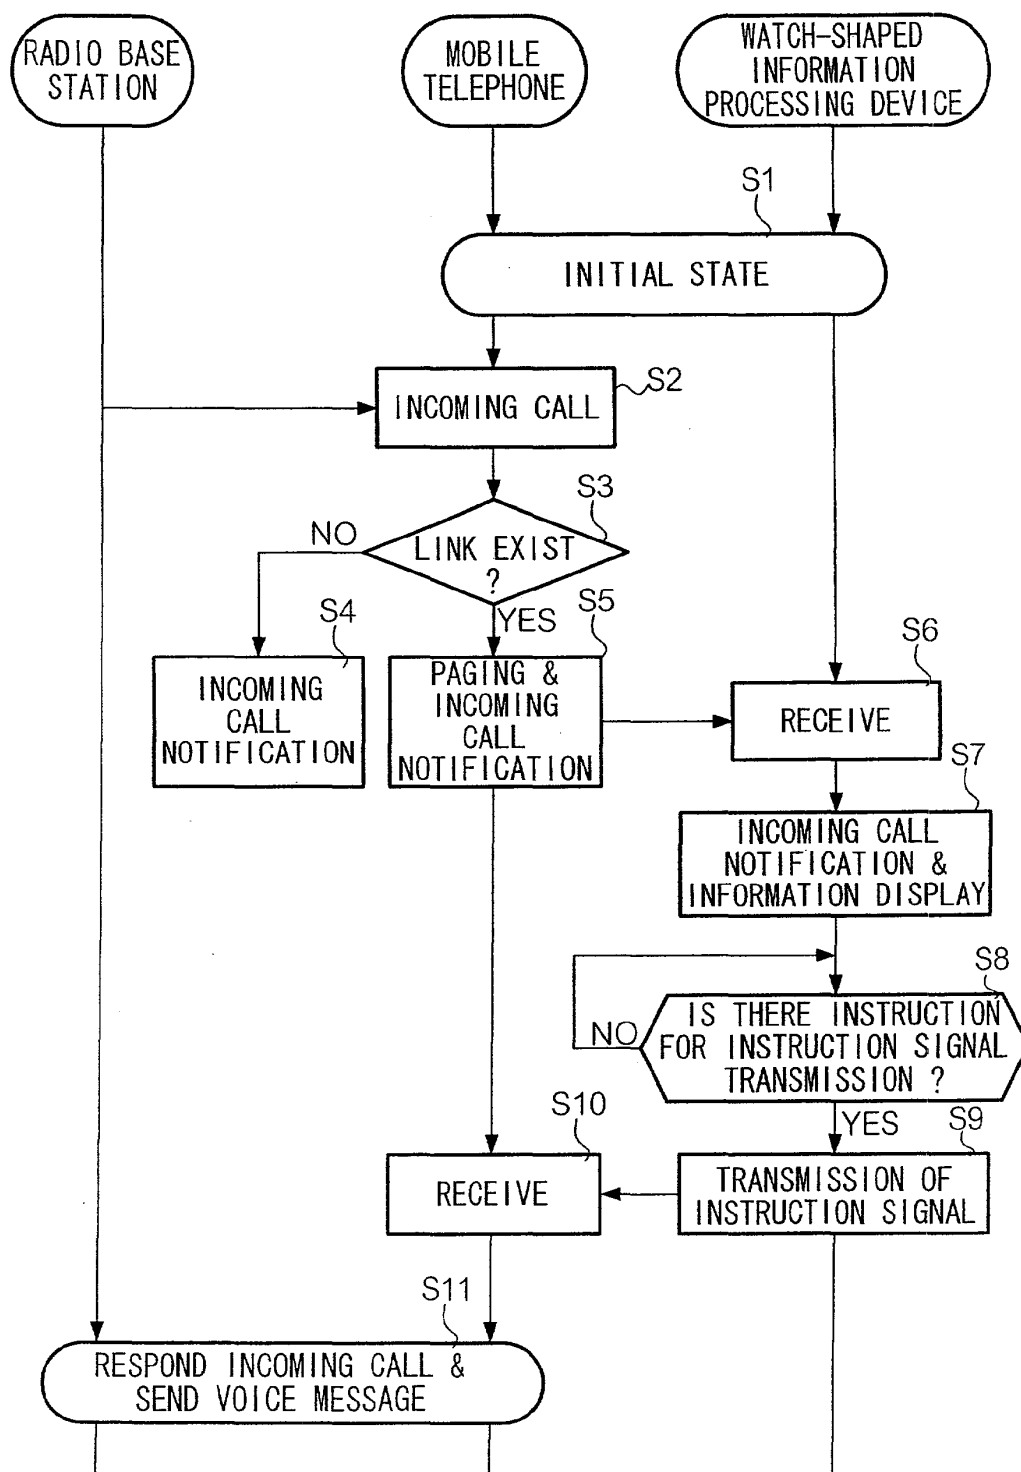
RADIO BASE STATION

MOBILE TELEPHONE

WATCH-SHAPED INFORMATION PROCESSING DEVICE

S1

INITIAL STATE

INCOMING CALL

S2

S3

NO

LINK EXIST ?

YES

S4

S5

INCOMING CALL NOTIFICATION

PAGING & INCOMING CALL NOTIFICATION

S6

RECEIVE

S7

INCOMING CALL NOTIFICATION & INFORMATION DISPLAY

S8

NO

IS THERE INSTRUCTION FOR INSTRUCTION SIGNAL TRANSMISSION ?

YES

S9

S10

RECEIVE

TRANSMISSION OF INSTRUCTION SIGNAL

S11

RESPOND INCOMING CALL & SEND VOICE MESSAGE